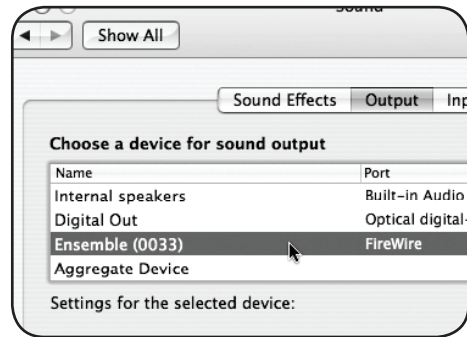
Sound

Show All

Sound Effects | Output | Inp

Choose a device for sound output

| Name | Port |
|---|---|
| Internal speakers | Built-in Audio |
| Digital Out | Optical digital- |
| Ensemble (0033) | FireWire |
| Aggregate Device | |

Settings for the selected device: